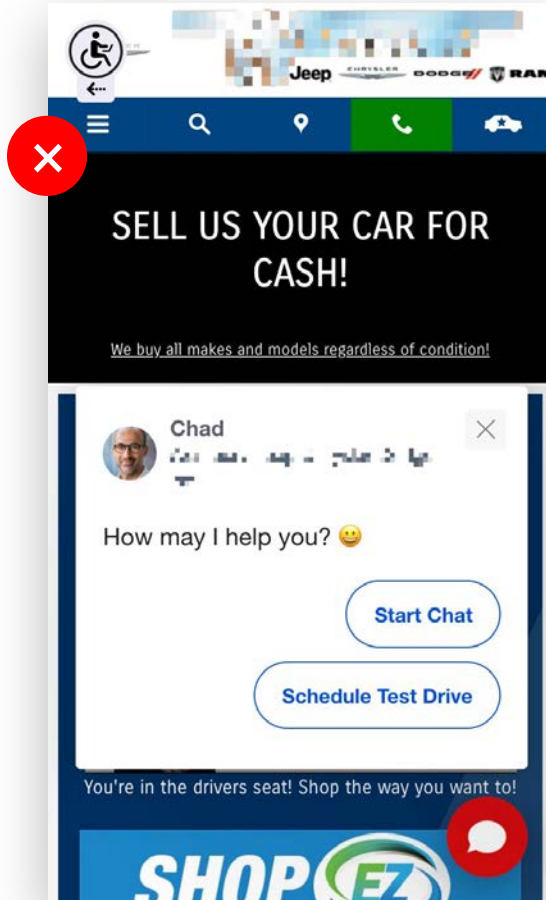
Jeep CHRYSLER DODGE RAM

SELL US YOUR CAR FOR CASH!

We buy all makes and models regardless of condition!

Chad
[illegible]

How may I help you? 😀

Start Chat

Schedule Test Drive

You're in the drivers seat! Shop the way you want to!

SHOP EZ